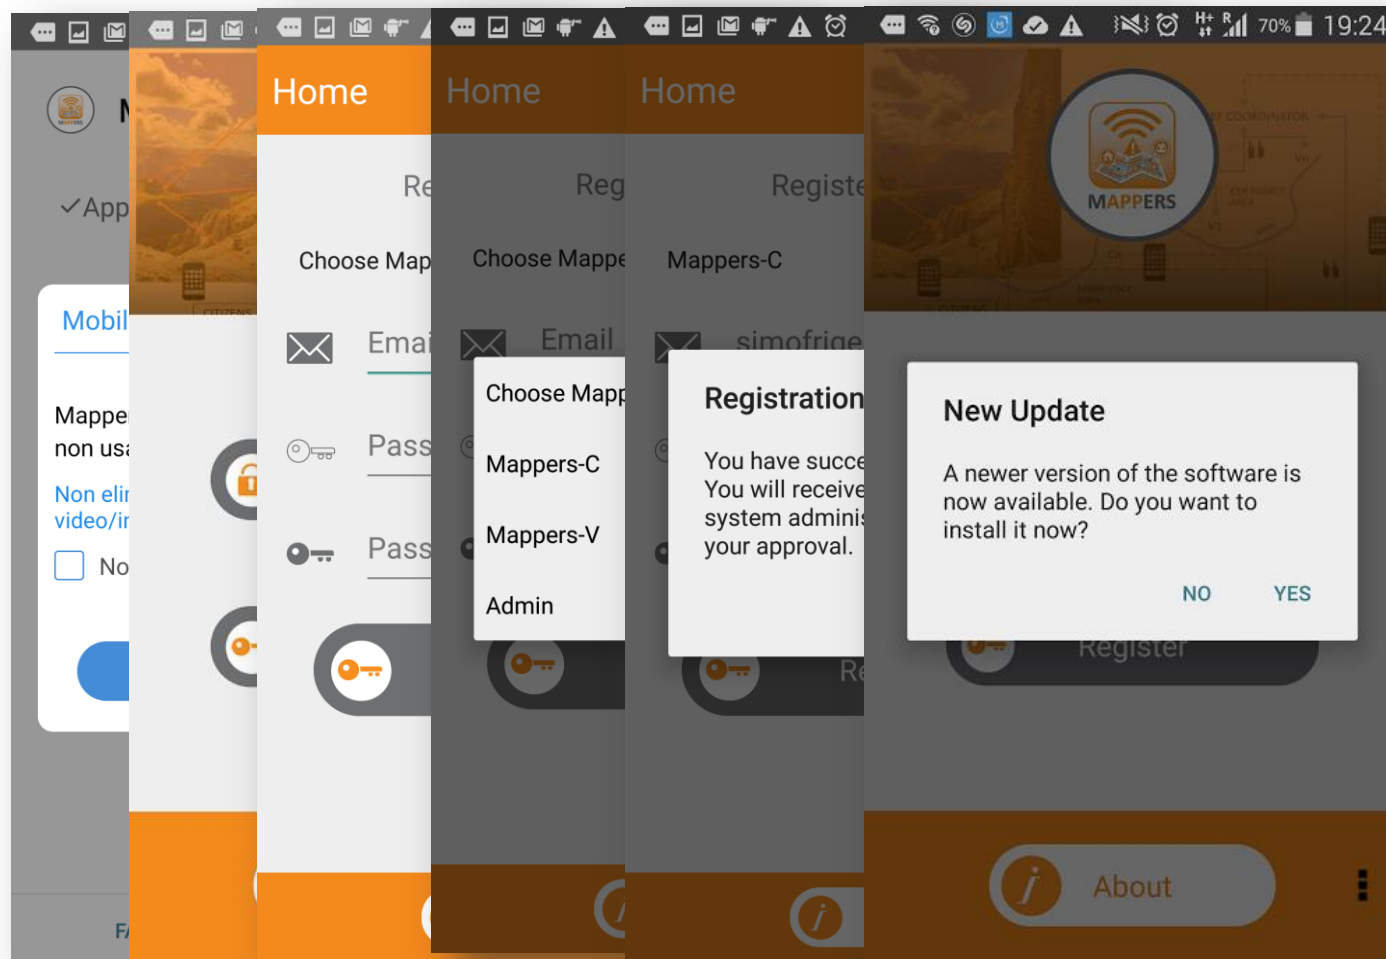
M

✓App

Mobil

Mappe
non usa

Non elir
video/ir

No

FA

CITIZENS

Home

Re

Choose Map

Emai

Pass

Pass

Home

Reg

Choose Mappe

Email

Choose Mapp

Mappers-C

Mappers-V

Admin

Home

Registe

Mappers-C

simofrige

Registration

You have succe
You will receive
system adminis
your approval.

Re

70% 19:24

MAPPERS

COORDINATOR

CITIZENS

New Update

A newer version of the software is now available. Do you want to install it now?

NO

YES

Register

About